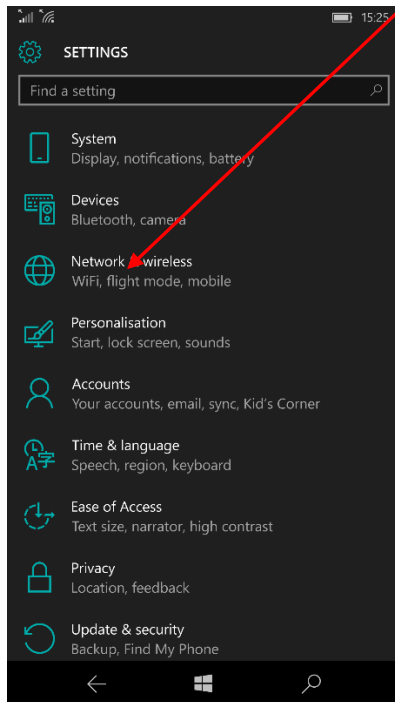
15:25

SETTINGS

Find a setting

System
Display, notifications, battery

Devices
Bluetooth, camera

Network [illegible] wireless
WiFi, flight mode, mobile

Personalisation
Start, lock screen, sounds

Accounts
Your accounts, email, sync, Kid's Corner

Time & language
Speech, region, keyboard

Ease of Access
Text size, narrator, high contrast

Privacy
Location, feedback

Update & security
Backup, Find My Phone